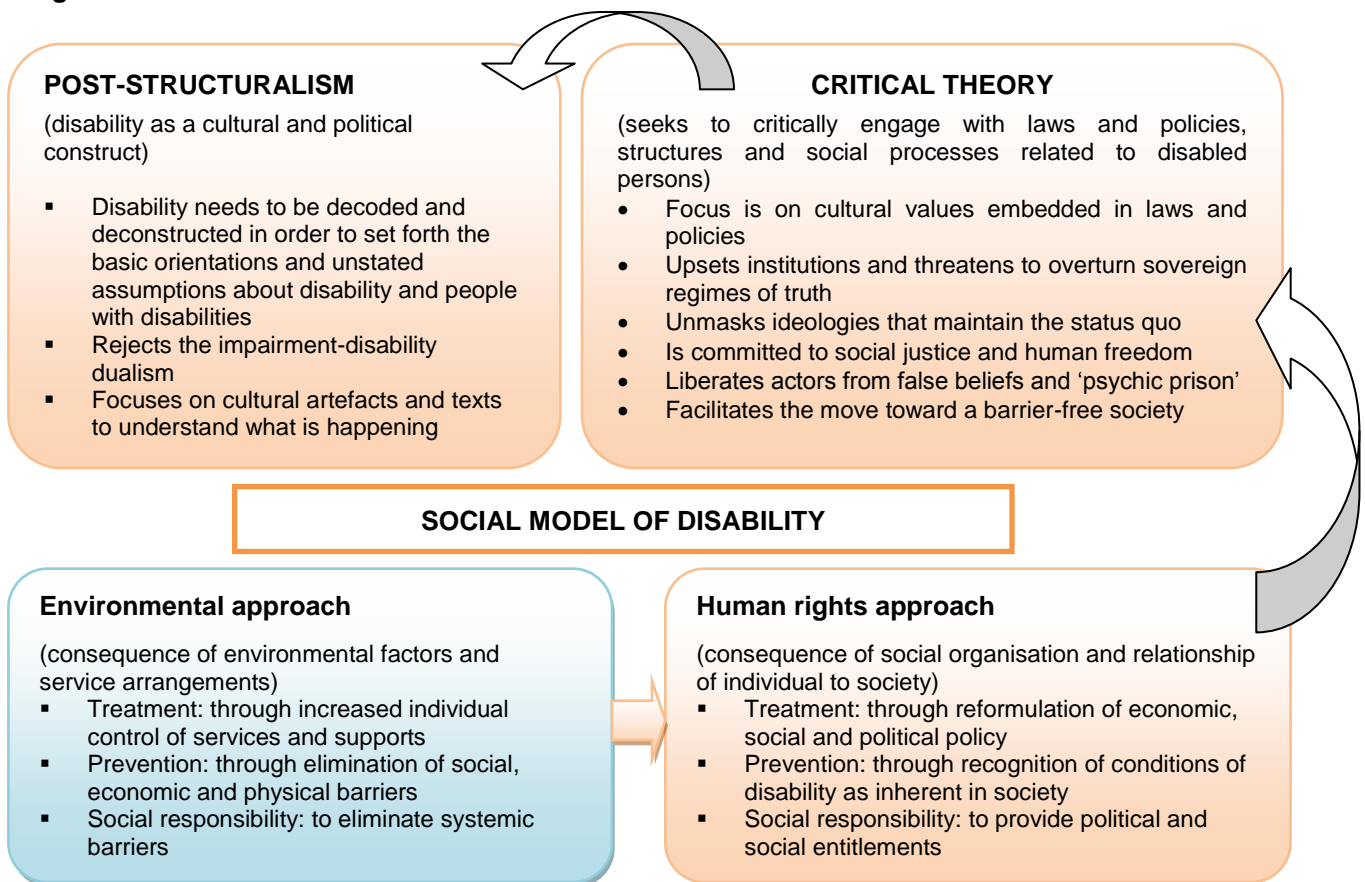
POST-STRUCTURALISM

(disability as a cultural and political construct)

- Disability needs to be decoded and deconstructed in order to set forth the basic orientations and unstated assumptions about disability and people with disabilities
- Rejects the impairment-disability dualism
- Focuses on cultural artefacts and texts to understand what is happening

CRITICAL THEORY

(seeks to critically engage with laws and policies, structures and social processes related to disabled persons)

- Focus is on cultural values embedded in laws and policies
- Upsets institutions and threatens to overturn sovereign regimes of truth
- Unmasks ideologies that maintain the status quo
- Is committed to social justice and human freedom
- Liberates actors from false beliefs and 'psychic prison'
- Facilitates the move toward a barrier-free society

SOCIAL MODEL OF DISABILITY

Environmental approach

(consequence of environmental factors and service arrangements)

- Treatment: through increased individual control of services and supports
- Prevention: through elimination of social, economic and physical barriers
- Social responsibility: to eliminate systemic barriers

Human rights approach

(consequence of social organisation and relationship of individual to society)

- Treatment: through reformulation of economic, social and political policy
- Prevention: through recognition of conditions of disability as inherent in society
- Social responsibility: to provide political and social entitlements